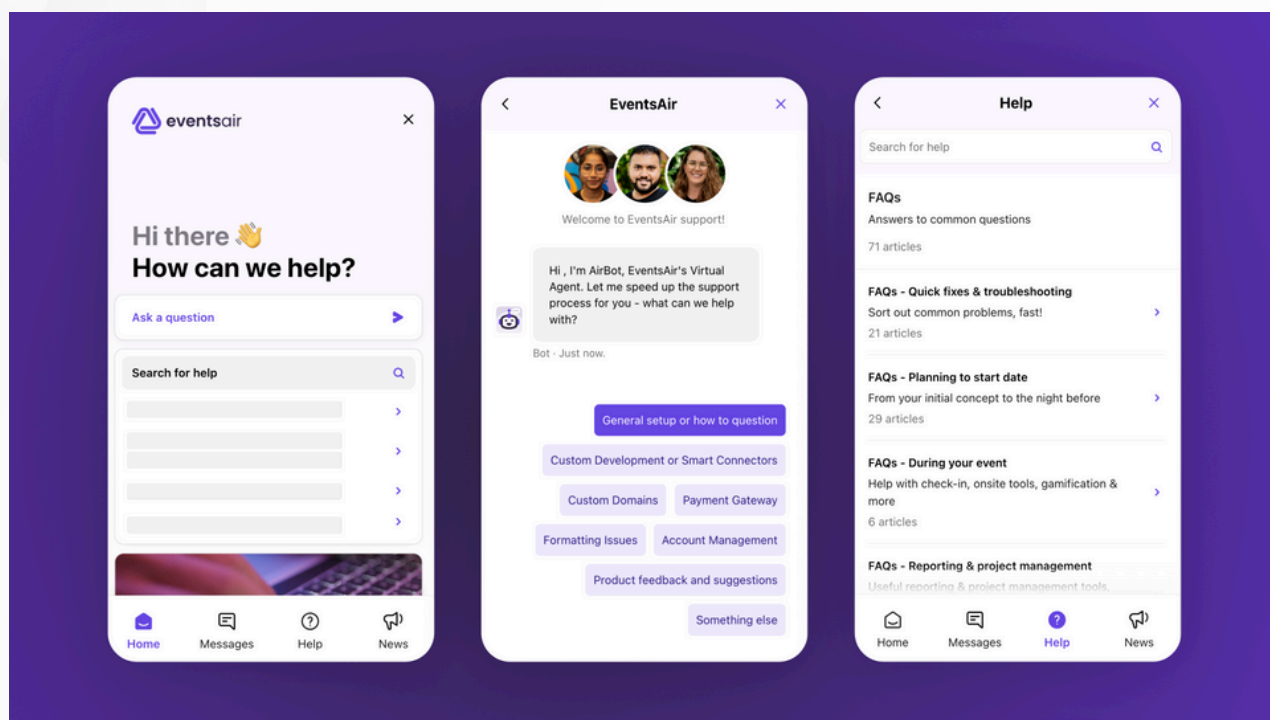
eventsair

Hi there 👋
How can we help?

Ask a question

Search for help

Home Messages Help News

EventsAir

Welcome to EventsAir support!

Hi , I'm AirBot, EventsAir's Virtual Agent. Let me speed up the support process for you - what can we help with?

Bot · Just now.

General setup or how to question

Custom Development or Smart Connectors

Custom Domains

Payment Gateway

Formatting Issues

Account Management

Product feedback and suggestions

Something else

Help

Search for help

FAQs
Answers to common questions
71 articles

FAQs - Quick fixes & troubleshooting
Sort out common problems, fast!
21 articles

FAQs - Planning to start date
From your initial concept to the night before
29 articles

FAQs - During your event
Help with check-in, onsite tools, gamification & more
6 articles

FAQs - Reporting & project management
Useful reporting & project management tools

Home Messages Help News